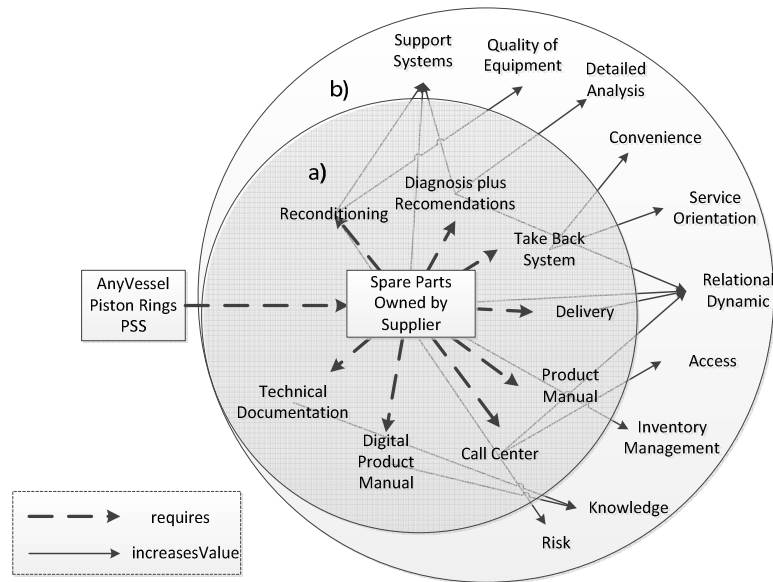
Support Systems

Quality of Equipment

Detailed Analysis

b)

Convenience

a)

Diagnosis plus Recomendations

Reconditioning

Service Orientation

Take Back System

AnyVessel Piston Rings PSS

Spare Parts Owned by Supplier

Relational Dynamic

Delivery

Access

Technical Documentation

Product Manual

Inventory Management

Digital Product Manual

Call Center

Knowledge

Risk

requires

increasesValue